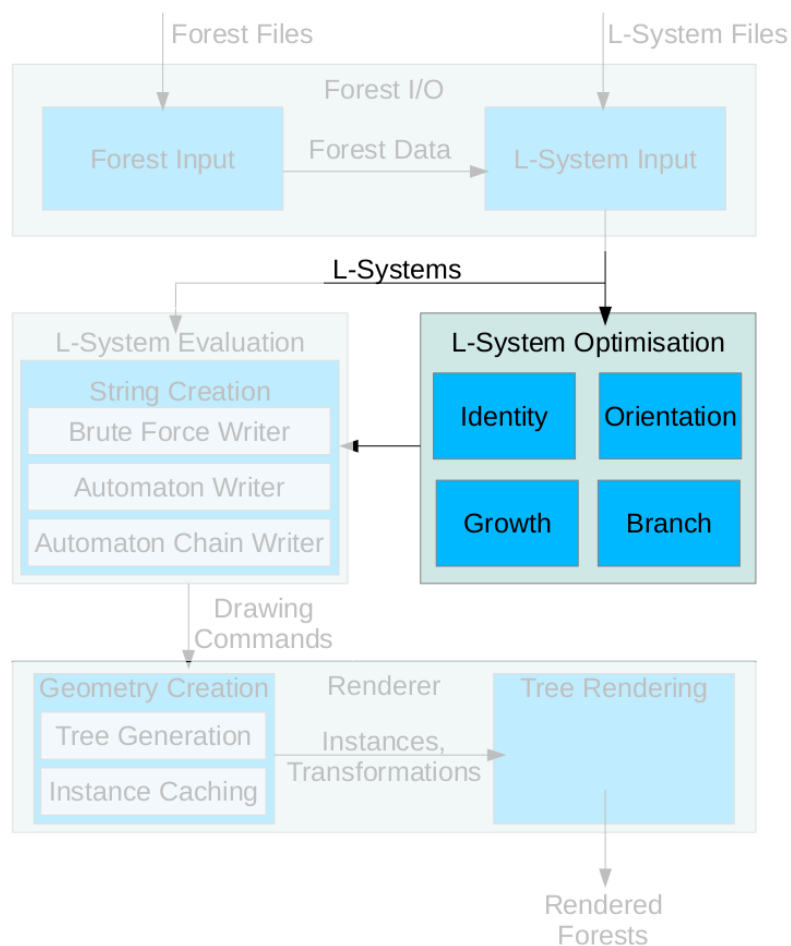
Forest Files

L-System Files

Forest I/O

Forest Input

Forest Data

L-System Input

L-Systems

L-System Evaluation

String Creation

Brute Force Writer

Automaton Writer

Automaton Chain Writer

L-System Optimisation

Identity

Orientation

Growth

Branch

Drawing Commands

Renderer

Geometry Creation

Tree Generation

Instance Caching

Instances, Transformations

Tree Rendering

Rendered Forests